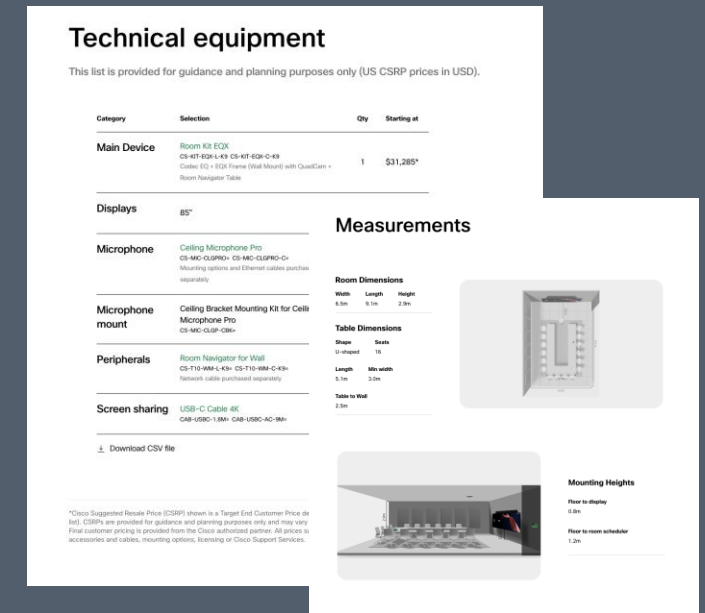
Technical equipment

This list is provided for guidance and planning purposes only (US CSRP prices in USD).

| Category | Selection | Qty | Starting at |
|---|---|---|---|
| Main Device | Room Kit EQX<br>CS-KIT-EQX-L-K9 CS-KIT-EQX-C-K9<br>Codec EQ + EQX Frame (Wall Mount) with QuadCam + Room Navigator Table | 1 | $31,285* |
| Displays | 85" | | |
| Microphone | Ceiling Microphone Pro<br>CS-MIC-CLGPRO= CS-MIC-CLGPRO-C=<br>Mounting options and Ethernet cables purchas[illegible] separately | | |
| Microphone mount | Ceiling Bracket Mounting Kit for Ceili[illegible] Microphone Pro<br>CS-MIC-CLGP-CBK= | | |
| Peripherals | Room Navigator for Wall<br>CS-T10-WM-L-K9= CS-T10-WM-C-K9=<br>Network cable purchased separately | | |
| Screen sharing | USB-C Cable 4K<br>CAB-USBC-1.8M= CAB-USBC-AC-9M= | | |

Download CSV file

*Cisco Suggested Resale Price (CSRP) shown is a Target End Customer Price de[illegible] list). CSRPs are provided for guidance and planning purposes only and may vary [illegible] Final customer pricing is provided from the Cisco authorized partner. All prices s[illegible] accessories and cables, mounting options, licensing or Cisco Support Services.

Measurements

Room Dimensions
Width 6.5m Length 9.1m Height 2.9m

Table Dimensions
Shape U-shaped Seats 16
Length 5.1m Min width 3.0m
Table to Wall 2.5m

Mounting Heights
Floor to display 0.8m
Floor to room scheduler 1.2m